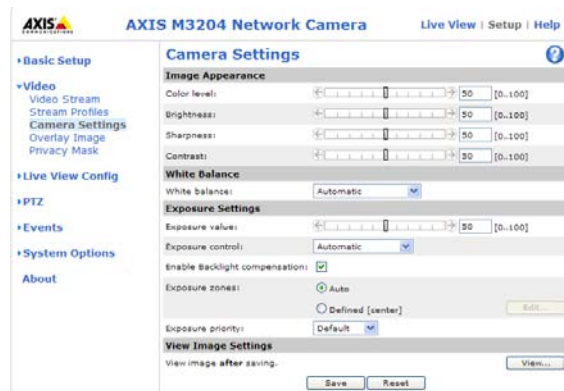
AXIS COMMUNICATIONS

AXIS M3204 Network Camera

Live View | Setup | Help

▸Basic Setup

▾Video
Video Stream
Stream Profiles
Camera Settings
Overlay Image
Privacy Mask

▸Live View Config

▸PTZ

▸Events

▸System Options

About

Camera Settings

?

Image Appearance

Color level: 50 [0..100]

Brightness: 50 [0..100]

Sharpness: 50 [0..100]

Contrast: 50 [0..100]

White Balance

White balance: Automatic

Exposure Settings

Exposure value: 50 [0..100]

Exposure control: Automatic

Enable Backlight compensation: ☑

Exposure zones: Auto

Defined [center] Edit...

Exposure priority: Default

View Image Settings

View image after saving. View...

Save Reset